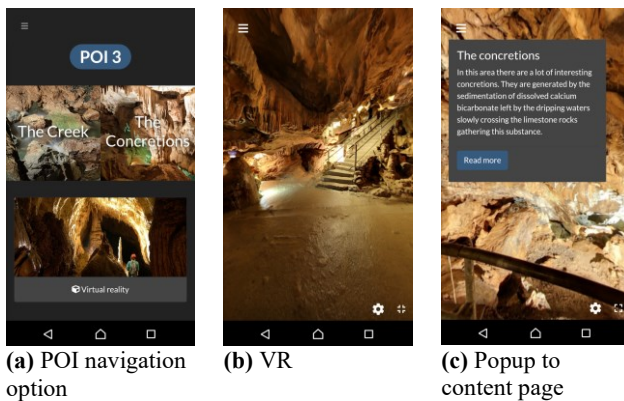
POI 3

The Creek

The Concretions

Virtual reality

The concretions

In this area there are a lot of interesting concretions. They are generated by the sedimentation of dissolved calcium bicarbonate left by the dripping waters slowly crossing the limestone rocks gathering this substance.

Read more

**(a)** POI navigation option

**(b)** VR

**(c)** Popup to content page